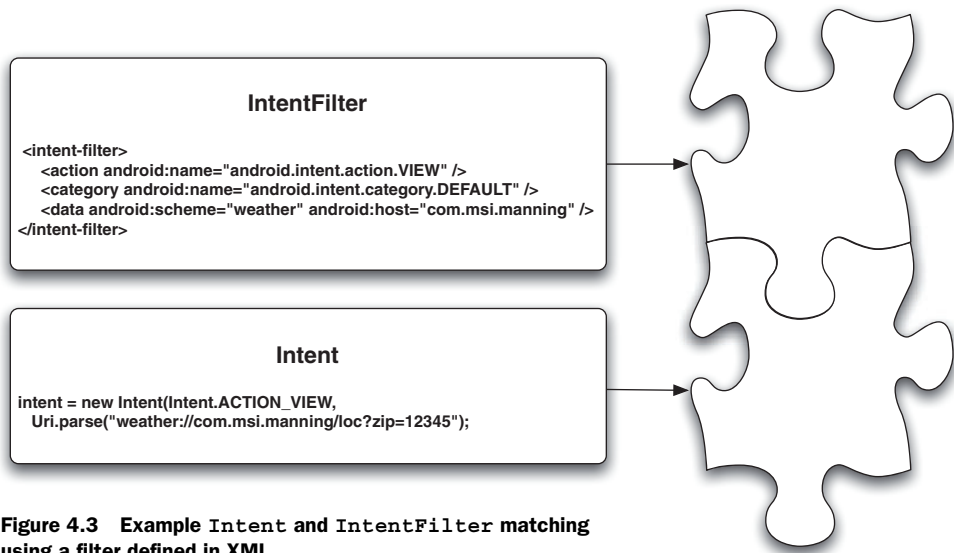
IntentFilter

<intent-filter>
<action android:name="android.intent.action.VIEW" />
<category android:name="android.intent.category.DEFAULT" />
<data android:scheme="weather" android:host="com.msi.manning" />
</intent-filter>

Intent

intent = new Intent(Intent.ACTION_VIEW,
Uri.parse("weather://com.msi.manning/loc?zip=12345");

Figure 4.3 Example Intent and IntentFilter matching using a filter defined in XML